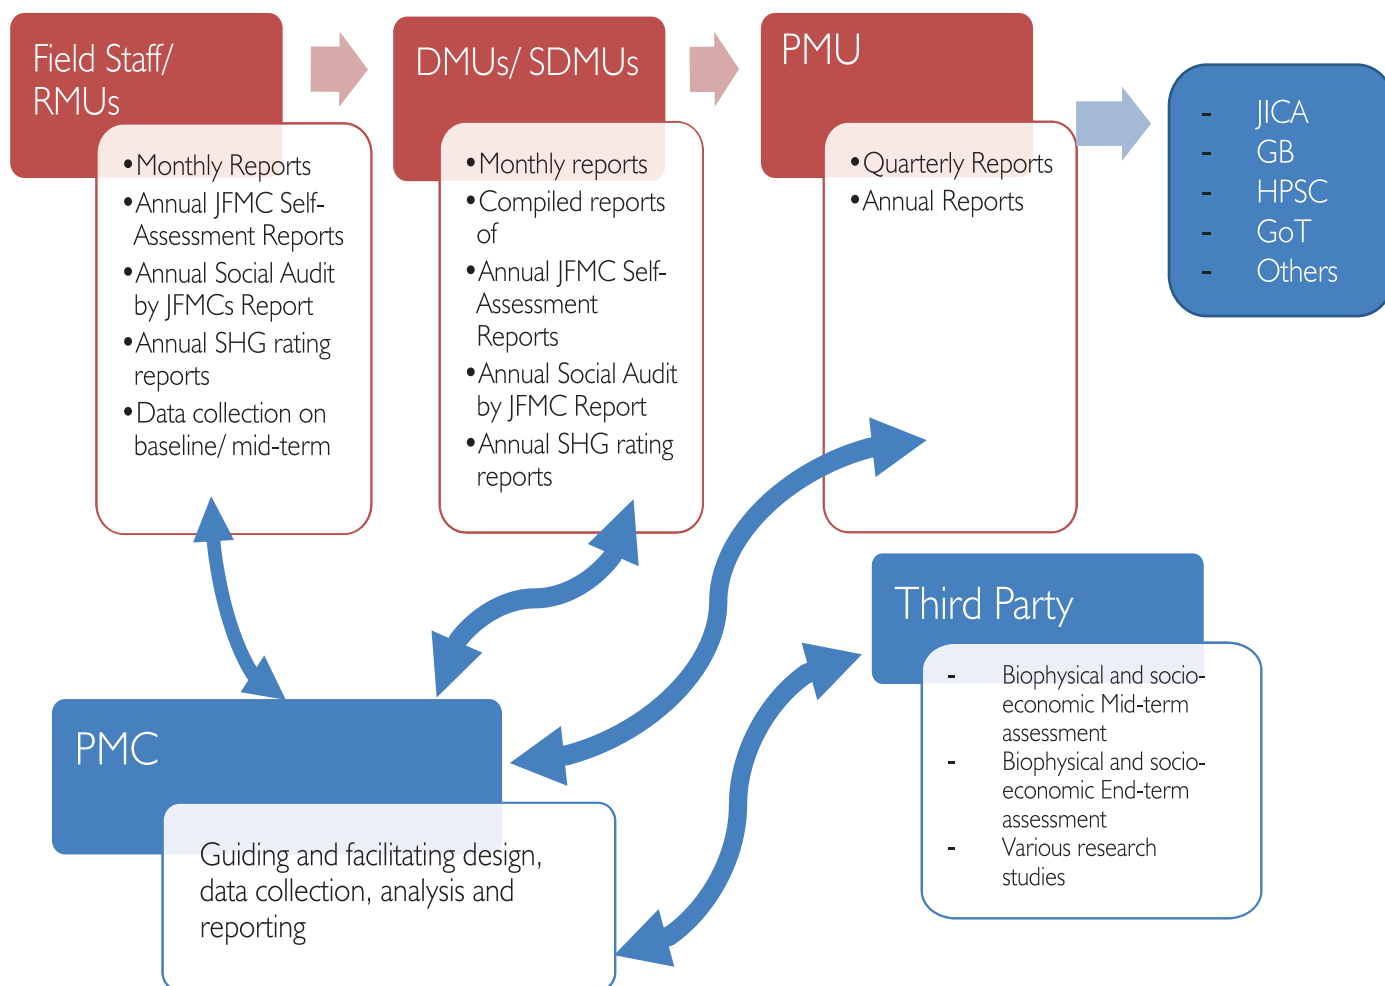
Field Staff/ RMUs

• Monthly Reports
• Annual JFMC Self-Assessment Reports
• Annual Social Audit by JFMCs Report
• Annual SHG rating reports
• Data collection on baseline/ mid-term

DMUs/ SDMUs

• Monthly reports
• Compiled reports of
• Annual JFMC Self-Assessment Reports
• Annual Social Audit by JFMC Report
• Annual SHG rating reports

PMU

• Quarterly Reports
• Annual Reports

- JICA
- GB
- HPSC
- GoT
- Others

Third Party

- Biophysical and socio-economic Mid-term assessment
- Biophysical and socio-economic End-term assessment
- Various research studies

PMC

Guiding and facilitating design, data collection, analysis and reporting